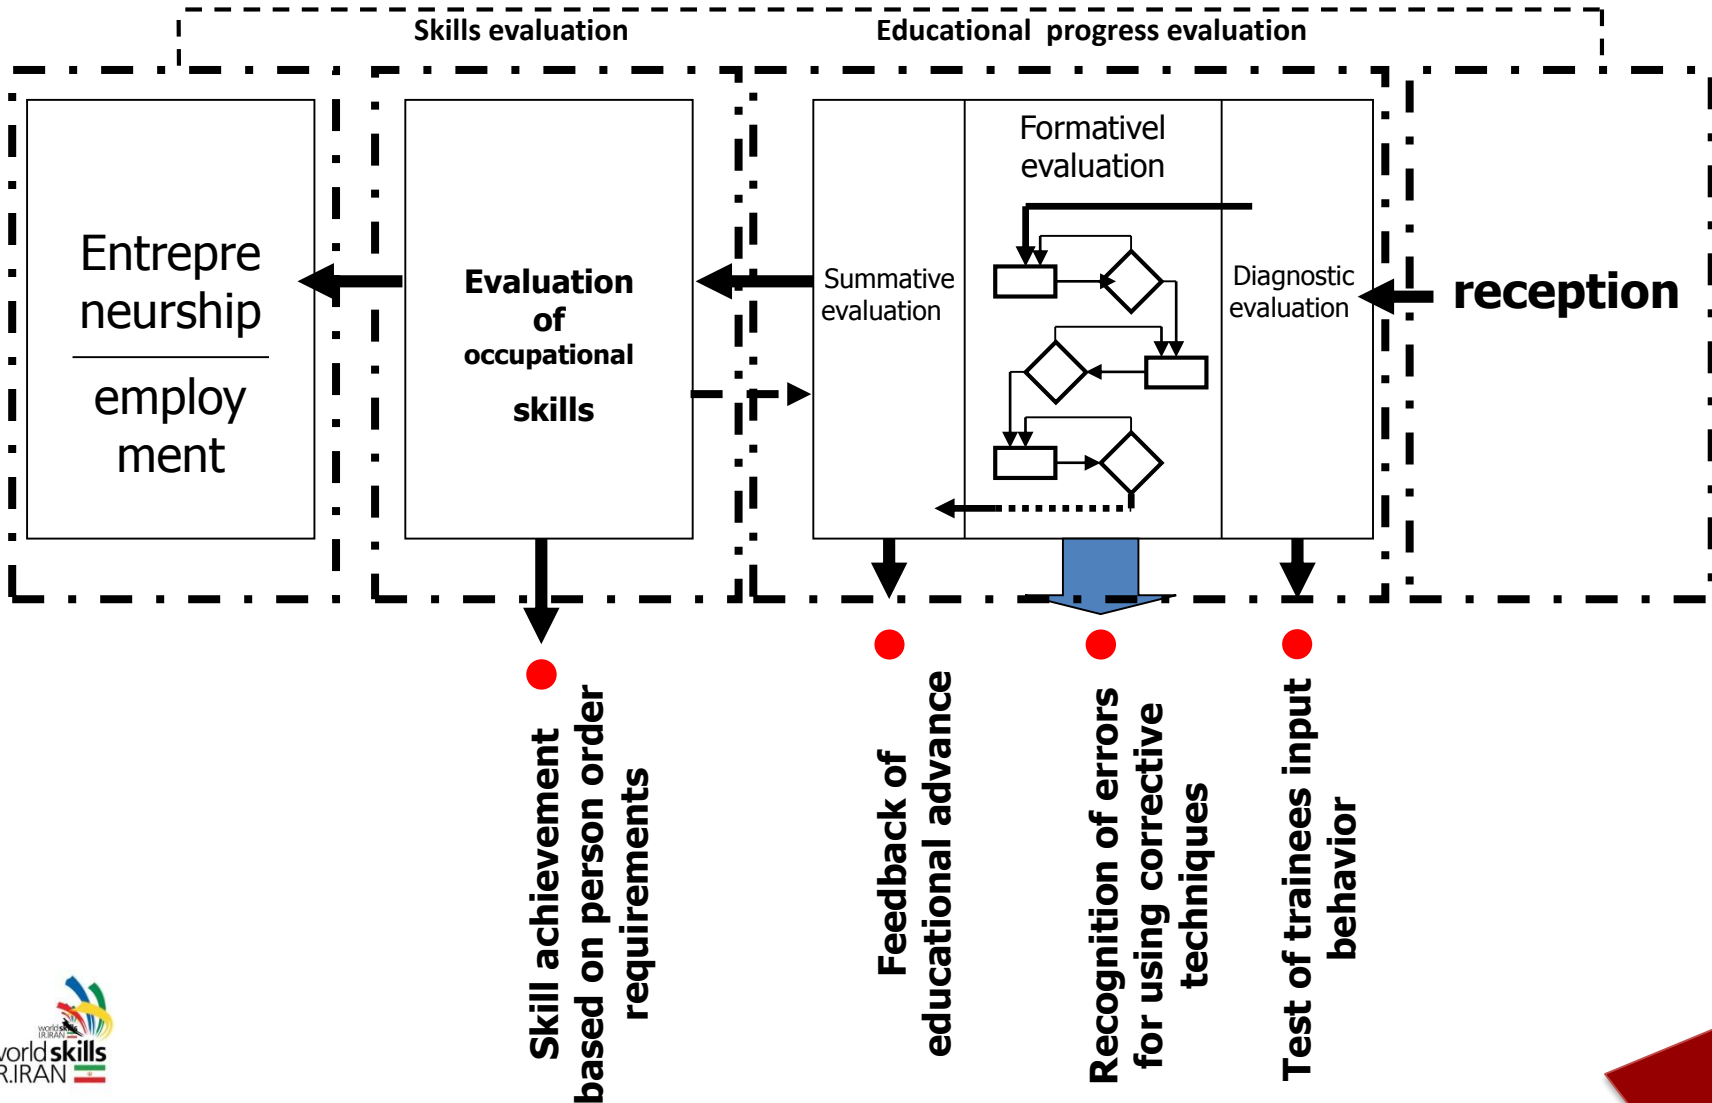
Skills evaluation

Educational progress evaluation

Entrepreneurship

employment

Evaluation of occupational skills

Summative evaluation

Formativel evaluation

Diagnostic evaluation

reception

Skill achievement based on person order requirements

Feedback of educational advance

Recognition of errors for using corrective techniques

Test of trainees input behavior

worldskills
I.R.IRAN
worldskills
R.IRAN